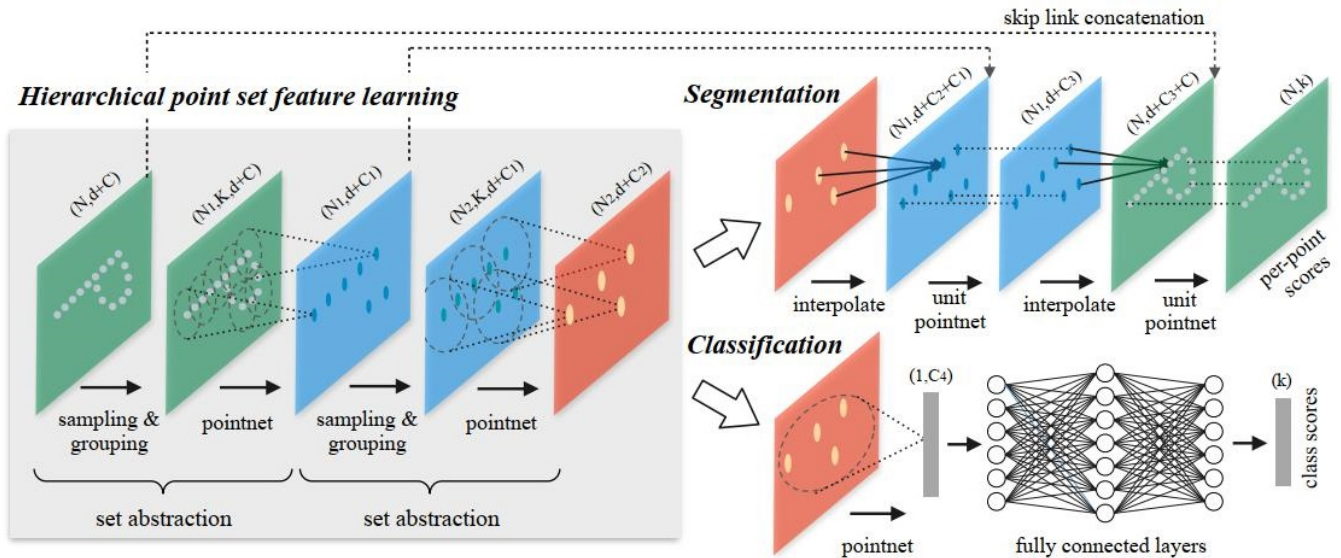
skip link concatenation

Hierarchical point set feature learning

(N,d+C)

$(N_1,K,d+C)$

$(N_1,d+C_1)$

$(N_2,K,d+C_1)$

$(N_2,d+C_2)$

sampling & grouping

pointnet

sampling & grouping

pointnet

set abstraction

set abstraction

Segmentation

$(N_1,d+C_2+C_1)$

$(N_1,d+C_3)$

$(N,d+C_3+C)$

(N,k)

interpolate

unit pointnet

interpolate

unit pointnet

per-point scores

Classification

$(1,C_4)$

(k)

class scores

pointnet

fully connected layers